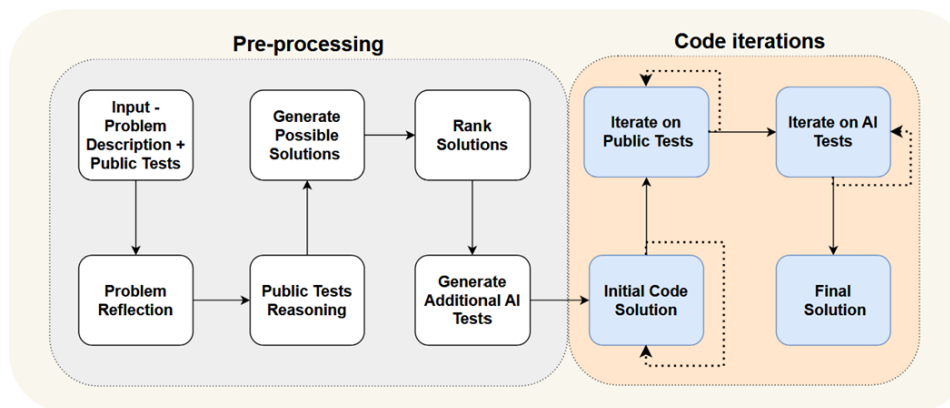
Pre-processing

Input - Problem Description + Public Tests

Problem Reflection

Public Tests Reasoning

Generate Possible Solutions

Rank Solutions

Generate Additional AI Tests

Code iterations

Iterate on Public Tests

Iterate on AI Tests

Initial Code Solution

Final Solution